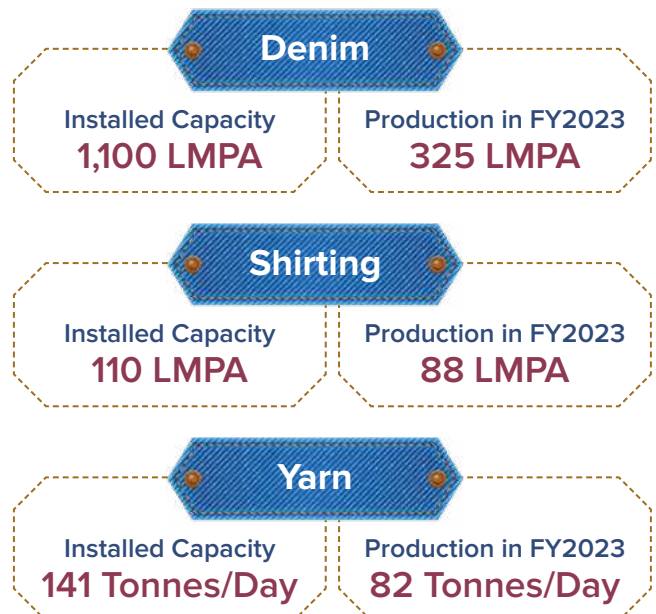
Denim

Installed Capacity
1,100 LMPA

Production in FY2023
325 LMPA

Shirting

Installed Capacity
110 LMPA

Production in FY2023
88 LMPA

Yarn

Installed Capacity
141 Tonnes/Day

Production in FY2023
82 Tonnes/Day